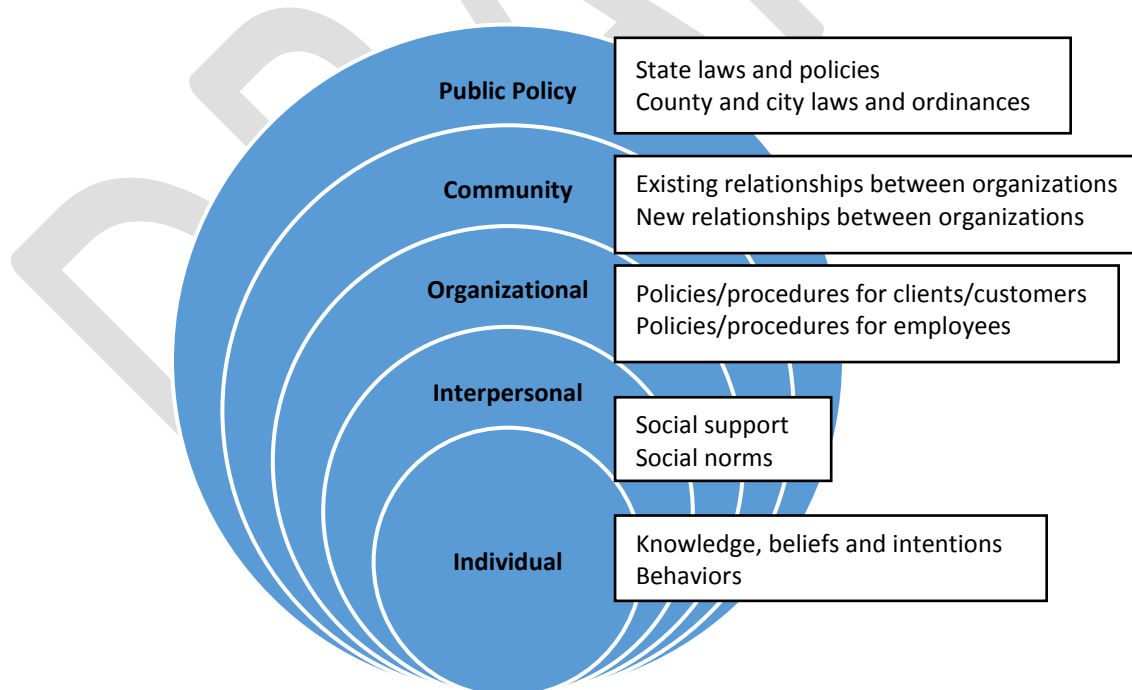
DRAFT

Public Policy

State laws and policies
County and city laws and ordinances

Community

Existing relationships between organizations
New relationships between organizations

Organizational

Policies/procedures for clients/customers
Policies/procedures for employees

Interpersonal

Social support
Social norms

Individual

Knowledge, beliefs and intentions
Behaviors